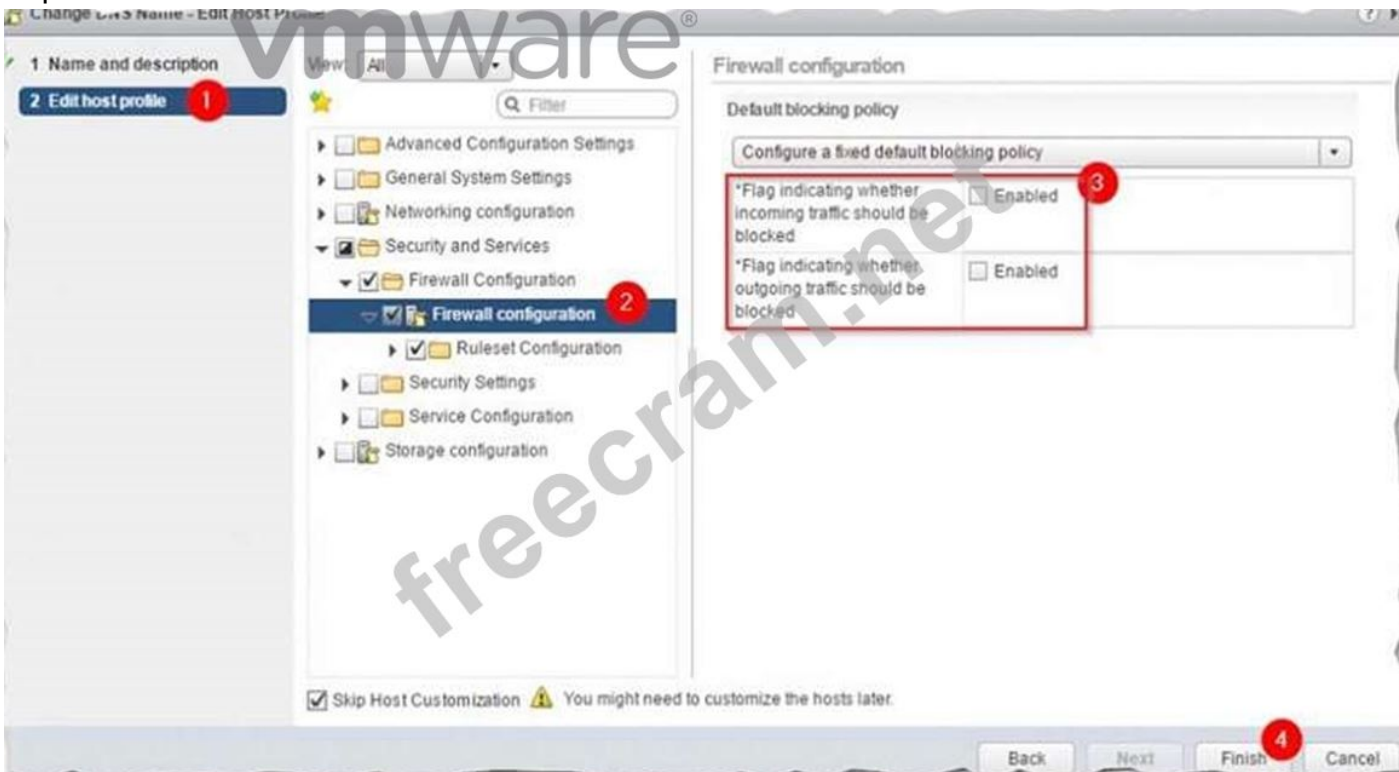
Change DNS Name - Edit Host Profile

vmware®

1 Name and description
2 Edit host profile
1

View: All

Filter

Advanced Configuration Settings
General System Settings
Networking configuration
Security and Services
Firewall Configuration
Firewall configuration
2
Ruleset Configuration
Security Settings
Service Configuration
Storage configuration

Firewall configuration

Default blocking policy

Configure a fixed default blocking policy

3

| *Flag indicating whether incoming traffic should be blocked | Enabled |
|---|---|
| *Flag indicating whether outgoing traffic should be blocked | Enabled |

freecram.net

Skip Host Customization You might need to customize the hosts later.

Back Next Finish Cancel
4